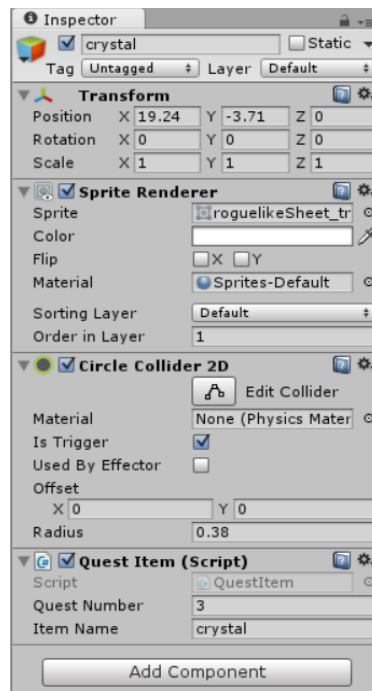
Inspector

crystal
Static
Tag Untagged
Layer Default

Transform
Position X 19.24 Y -3.71 Z 0
Rotation X 0 Y 0 Z 0
Scale X 1 Y 1 Z 1

Sprite Renderer
Sprite roguelikeSheet_tr
Color
Flip X Y
Material Sprites-Default
Sorting Layer Default
Order in Layer 1

Circle Collider 2D
Edit Collider
Material None (Physics Mater
Is Trigger
Used By Effector
Offset
X 0 Y 0
Radius 0.38

Quest Item (Script)
Script QuestItem
Quest Number 3
Item Name crystal

Add Component